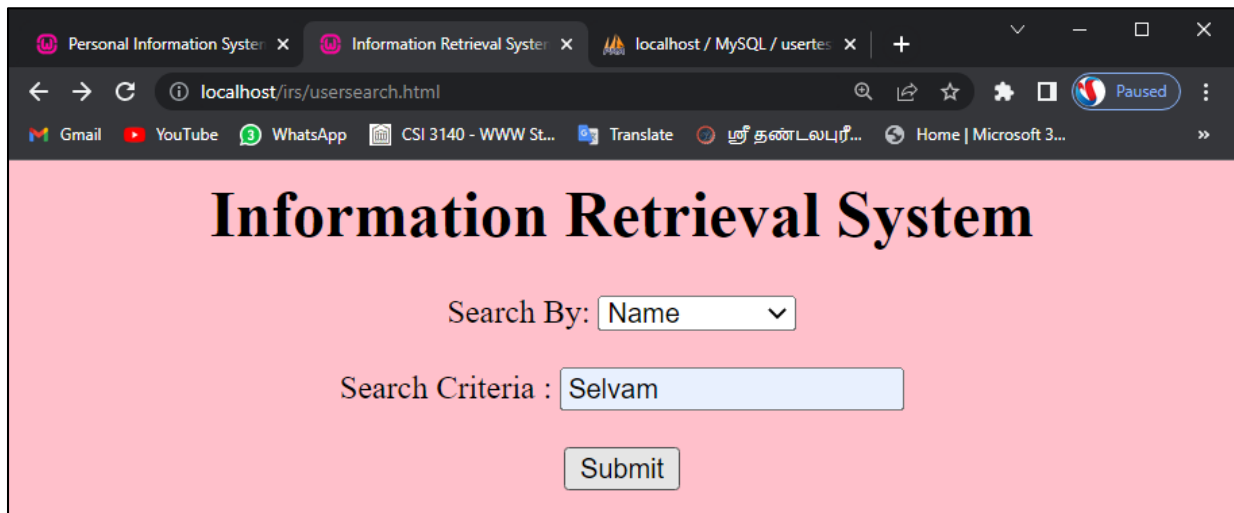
Personal Information Systen ×
Information Retrieval Systen ×
localhost / MySQL / usertes ×
+

localhost/irs/usersearch.html

Paused

Gmail YouTube 3 WhatsApp CSI 3140 - WWW St... Translate ஸ்ரீ தண்டலபுரீ... Home | Microsoft 3... »

Information Retrieval System

Search By: Name

Search Criteria : Selvam

Submit